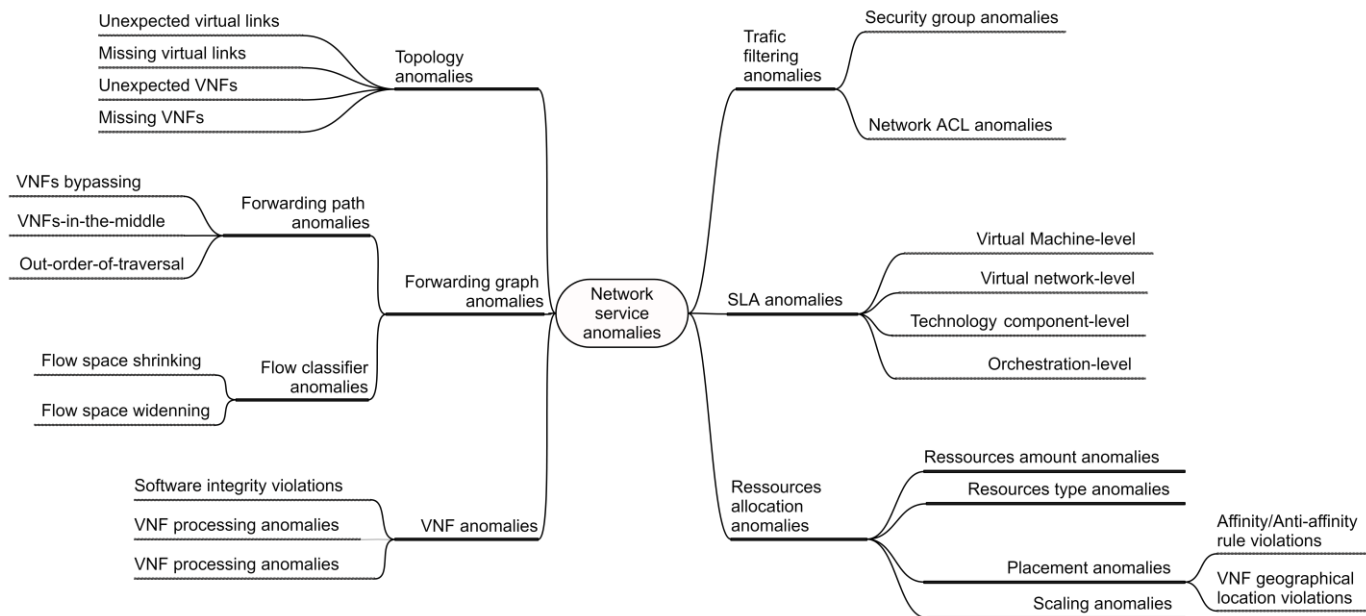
Network service anomalies

Topology anomalies
Unexpected virtual links
Missing virtual links
Unexpected VNFs
Missing VNFs

Forwarding graph anomalies
Forwarding path anomalies
VNFs bypassing
VNFs-in-the-middle
Out-order-of-traversal
Flow classifier anomalies
Flow space shrinking
Flow space widenning

VNF anomalies
Software integrity violations
VNF processing anomalies
VNF processing anomalies

Trafic filtering anomalies
Security group anomalies
Network ACL anomalies

SLA anomalies
Virtual Machine-level
Virtual network-level
Technology component-level
Orchestration-level

Ressources allocation anomalies
Ressources amount anomalies
Resources type anomalies
Placement anomalies
Affinity/Anti-affinity rule violations
VNF geographical location violations
Scaling anomalies